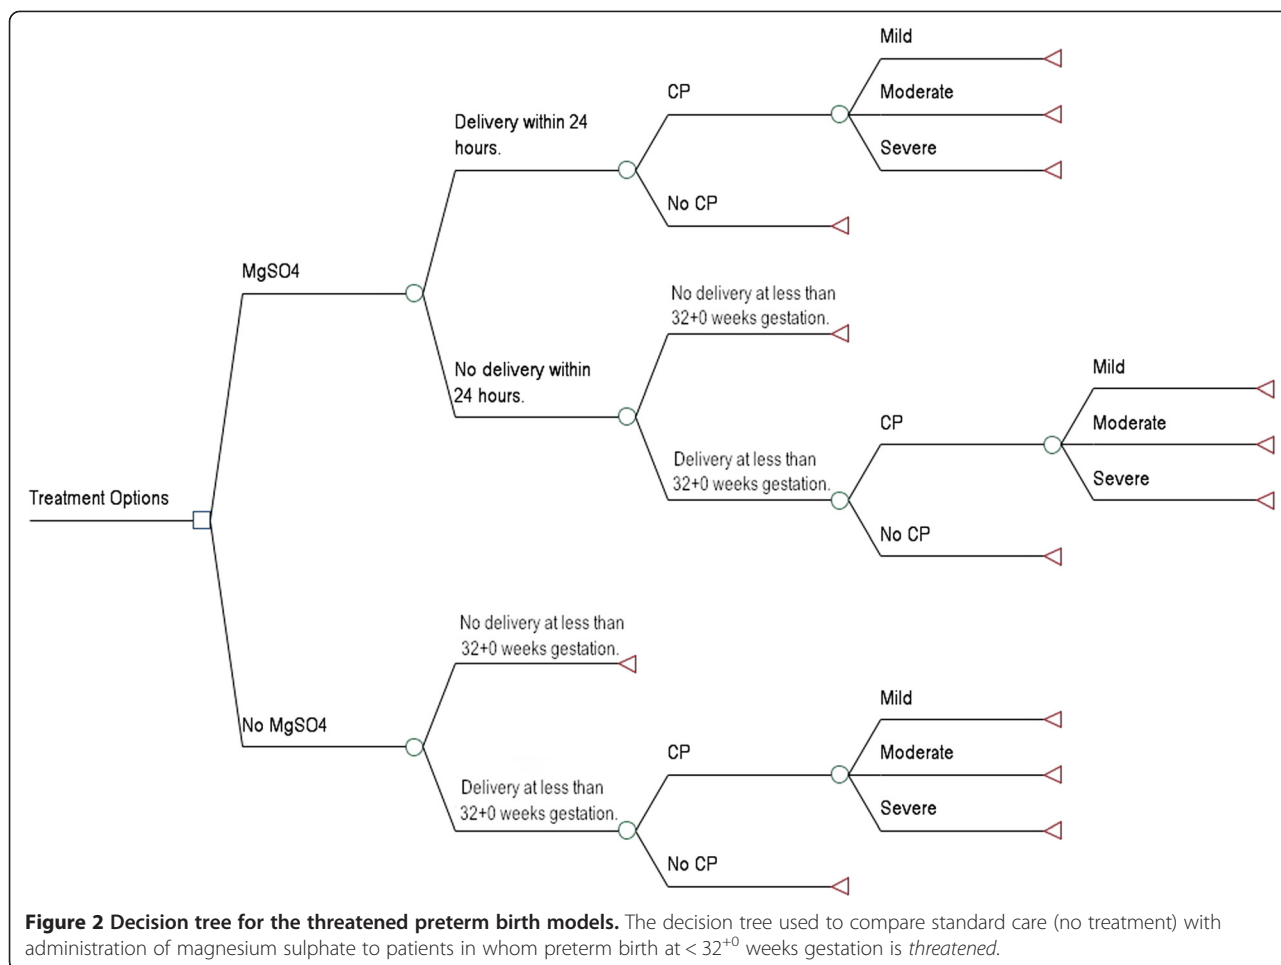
Treatment Options

MgSO4

Delivery within 24 hours.

CP

Mild

Moderate

Severe

No CP

No delivery within 24 hours.

No delivery at less than 32+0 weeks gestation.

Delivery at less than 32+0 weeks gestation.

CP

Mild

Moderate

Severe

No CP

No MgSO4

No delivery at less than 32+0 weeks gestation.

Delivery at less than 32+0 weeks gestation.

CP

Mild

Moderate

Severe

No CP

**Figure 2 Decision tree for the threatened preterm birth models.** The decision tree used to compare standard care (no treatment) with administration of magnesium sulphate to patients in whom preterm birth at < $32^{+0}$ weeks gestation is *threatened*.